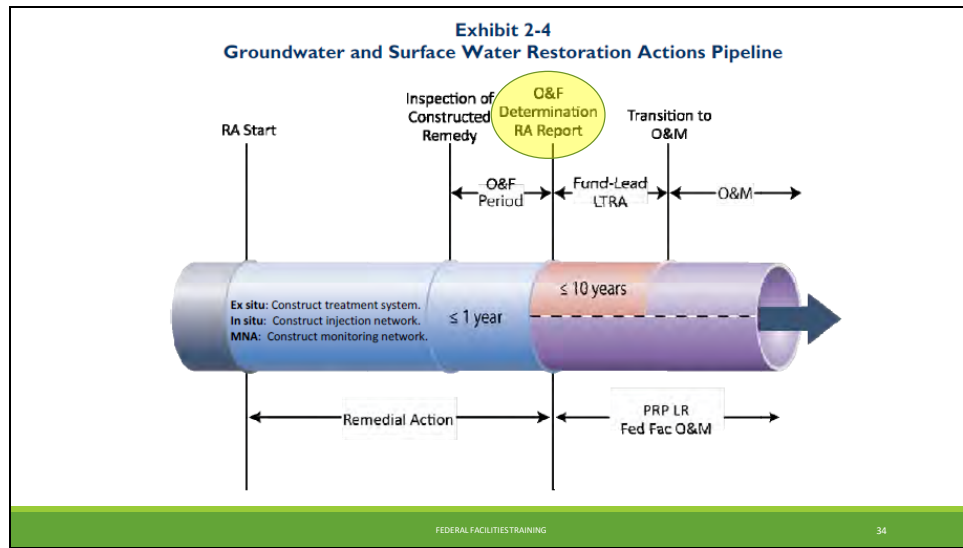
Exhibit 2-4
Groundwater and Surface Water Restoration Actions Pipeline

RA Start

Inspection of Constructed Remedy

O&F Determination RA Report

Transition to O&M

O&F Period

Fund-Lead LTRA

O&M

Ex situ: Construct treatment system.
In situ: Construct injection network.
MNA: Construct monitoring network.

≤ 1 year

≤ 10 years

Remedial Action

PRP LR
Fed Fac O&M

FEDERAL FACILITIES TRAINING

34